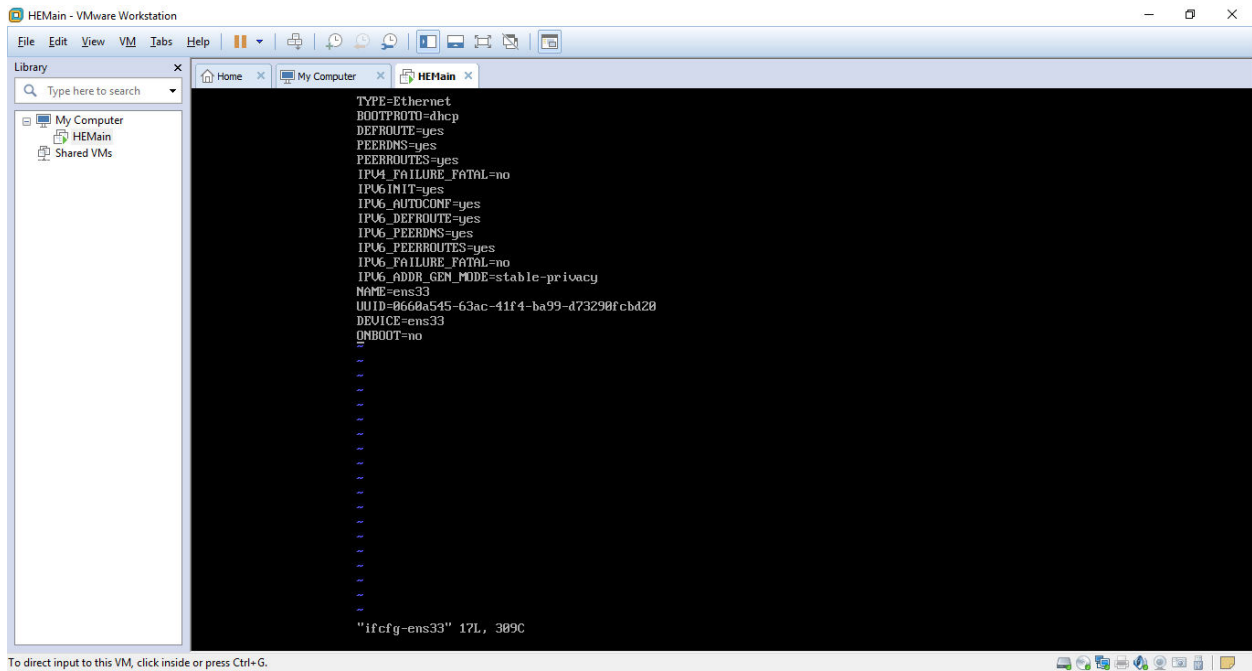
HEMain - VMware Workstation

File Edit View VM Tabs Help

Library

Type here to search

My Computer
HEMain
Shared VMs

Home
My Computer
HEMain

TYPE=Ethernet
BOOTPROTO=dhcp
DEFROUTE=yes
PEERDNS=yes
PEERROUTES=yes
IPV4_FAILURE_FATAL=no
IPV6INIT=yes
IPV6_AUTOCONF=yes
IPV6_DEFROUTE=yes
IPV6_PEERDNS=yes
IPV6_PEERROUTES=yes
IPV6_FAILURE_FATAL=no
IPV6_ADDR_GEN_MODE=stable-privacy
NAME=ens33
UUID=0660a545-63ac-41f4-ba99-d73290fcbd20
DEVICE=ens33
ONBOOT=no
~
~
~
~
~
~
~
~
~
~
~
~
~
~
~
~
~
~
"ifcfg-ens33" 17L, 309C

To direct input to this VM, click inside or press Ctrl+G.